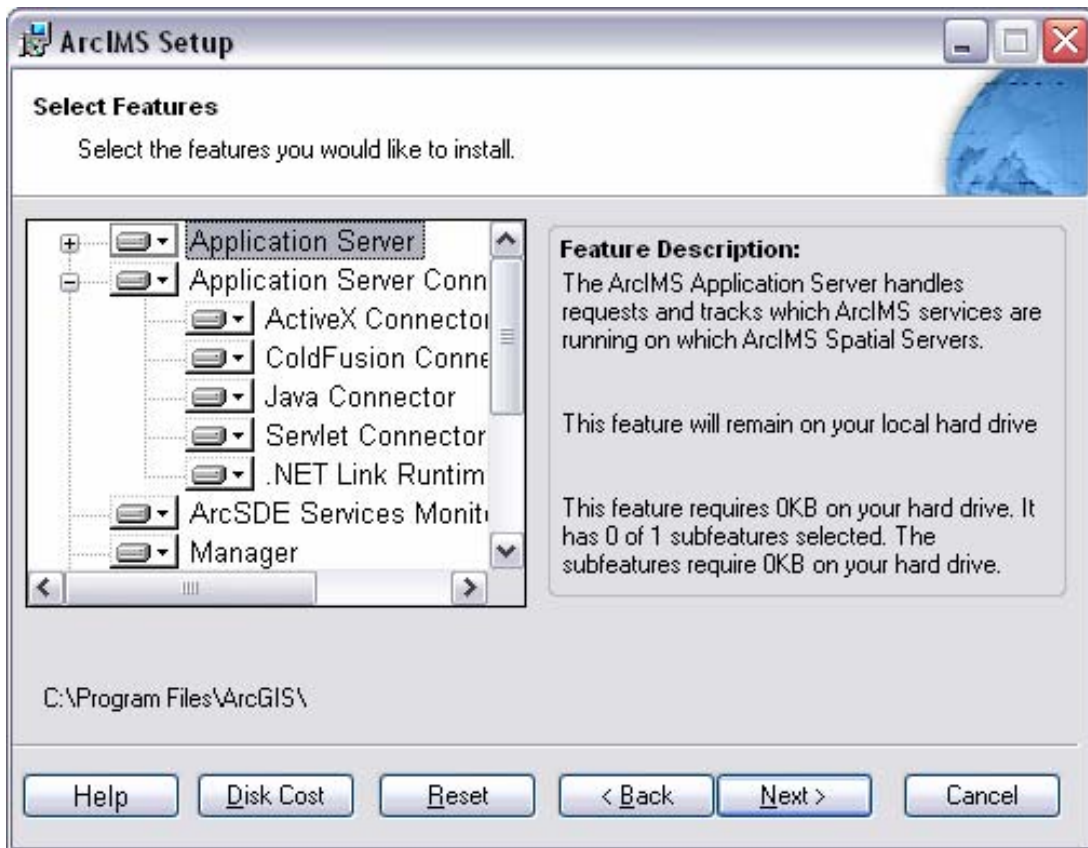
ArcIMS Setup

Select Features

Select the features you would like to install.

Application Server
Application Server Conn
ActiveX Connector
ColdFusion Conne
Java Connector
Servlet Connector
.NET Link Runtim
ArcSDE Services Monit
Manager

Feature Description:
The ArcIMS Application Server handles requests and tracks which ArcIMS services are running on which ArcIMS Spatial Servers.

This feature will remain on your local hard drive

This feature requires 0KB on your hard drive. It has 0 of 1 subfeatures selected. The subfeatures require 0KB on your hard drive.

C:\Program Files\ArcGIS\

Help | Disk Cost | Reset | < Back | Next > | Cancel